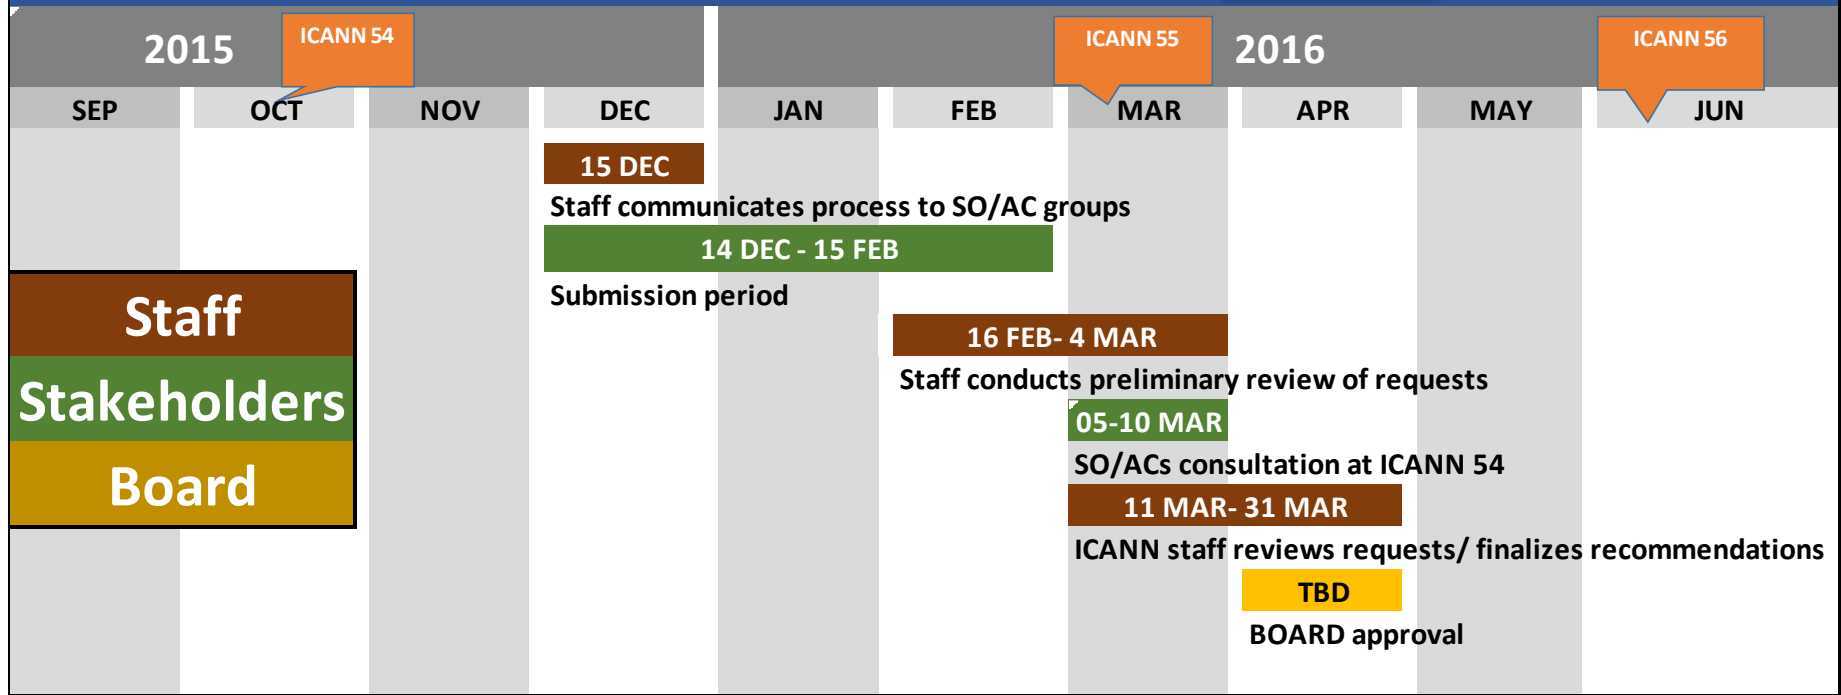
2015

ICANN 54

ICANN 55

2016

ICANN 56

| SEP | OCT | NOV | DEC | JAN | FEB | MAR | APR | MAY | JUN |
|---|---|---|---|---|---|---|---|---|---|

Staff

Stakeholders

Board

15 DEC

Staff communicates process to SO/AC groups

14 DEC - 15 FEB

Submission period

16 FEB- 4 MAR

Staff conducts preliminary review of requests

05-10 MAR

SO/ACs consultation at ICANN 54

11 MAR- 31 MAR

ICANN staff reviews requests/ finalizes recommendations

TBD

BOARD approval